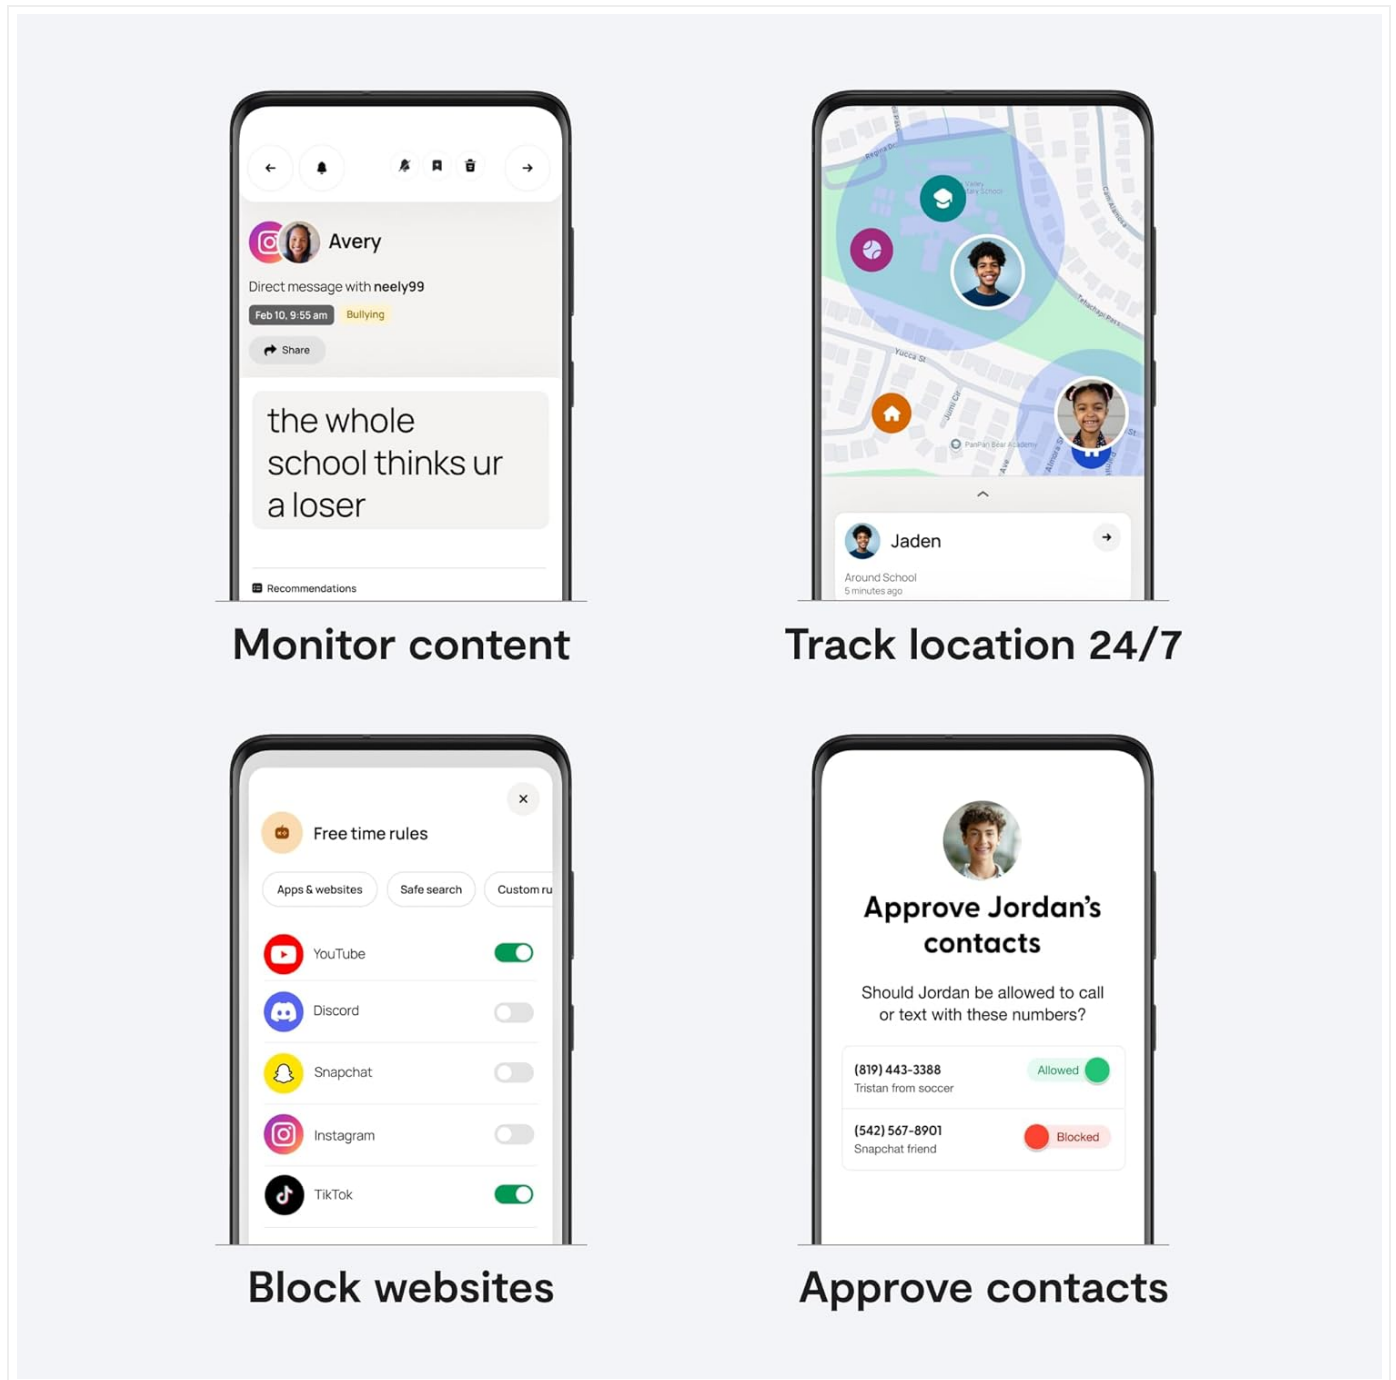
Avery

Direct message with neely99

Feb 10, 9:55 am Bullying

Share

the whole school thinks ur a loser

Recommendations

Monitor content

Regina Dr

Yucca St

Paintbrush Bear Academy

Jaden

Around School
5 minutes ago

Track location 24/7

Free time rules

Apps & websites Safe search Custom ru

YouTube

Discord

Snapchat

Instagram

TikTok

Block websites

Approve Jordan's contacts

Should Jordan be allowed to call or text with these numbers?

(819) 443-3388
Tristan from soccer
Allowed

(542) 567-8901
Snapchat friend
Blocked

Approve contacts